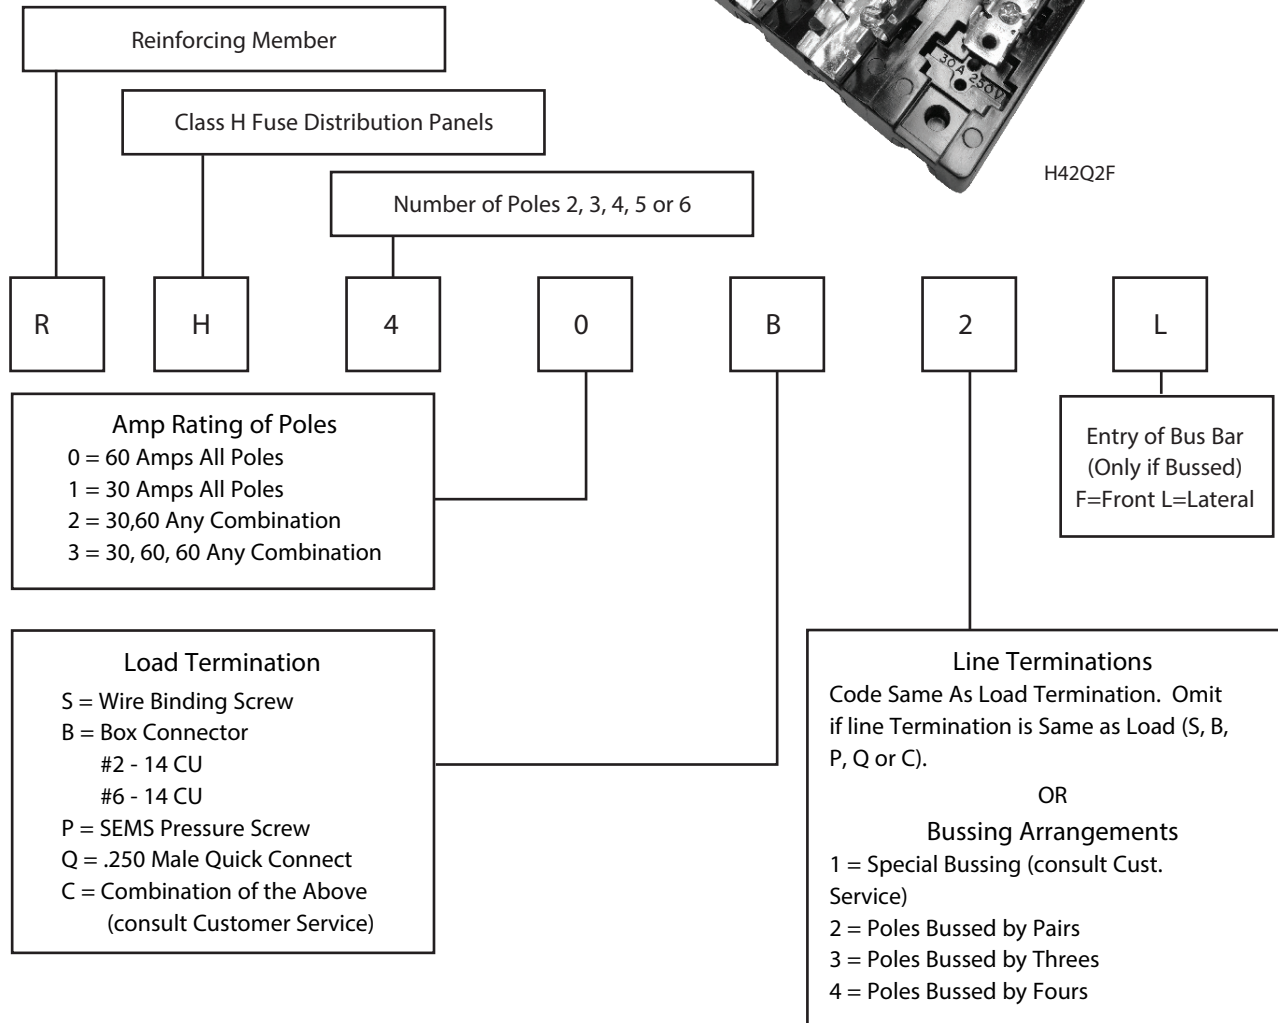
Reinforcing Member

Class H Fuse Distribution Panels

Number of Poles 2, 3, 4, 5 or 6

30A 250V

H42Q2F

R H 4 0 B 2 L

Amp Rating of Poles
0 = 60 Amps All Poles
1 = 30 Amps All Poles
2 = 30,60 Any Combination
3 = 30, 60, 60 Any Combination

Entry of Bus Bar
(Only if Bussed)
F=Front L=Lateral

Load Termination
S = Wire Binding Screw
B = Box Connector
#2 - 14 CU
#6 - 14 CU
P = SEMS Pressure Screw
Q = .250 Male Quick Connect
C = Combination of the Above
(consult Customer Service)

Line Terminations
Code Same As Load Termination. Omit if line Termination is Same as Load (S, B, P, Q or C).

OR

Bussing Arrangements
1 = Special Bussing (consult Cust. Service)
2 = Poles Bussed by Pairs
3 = Poles Bussed by Threes
4 = Poles Bussed by Fours